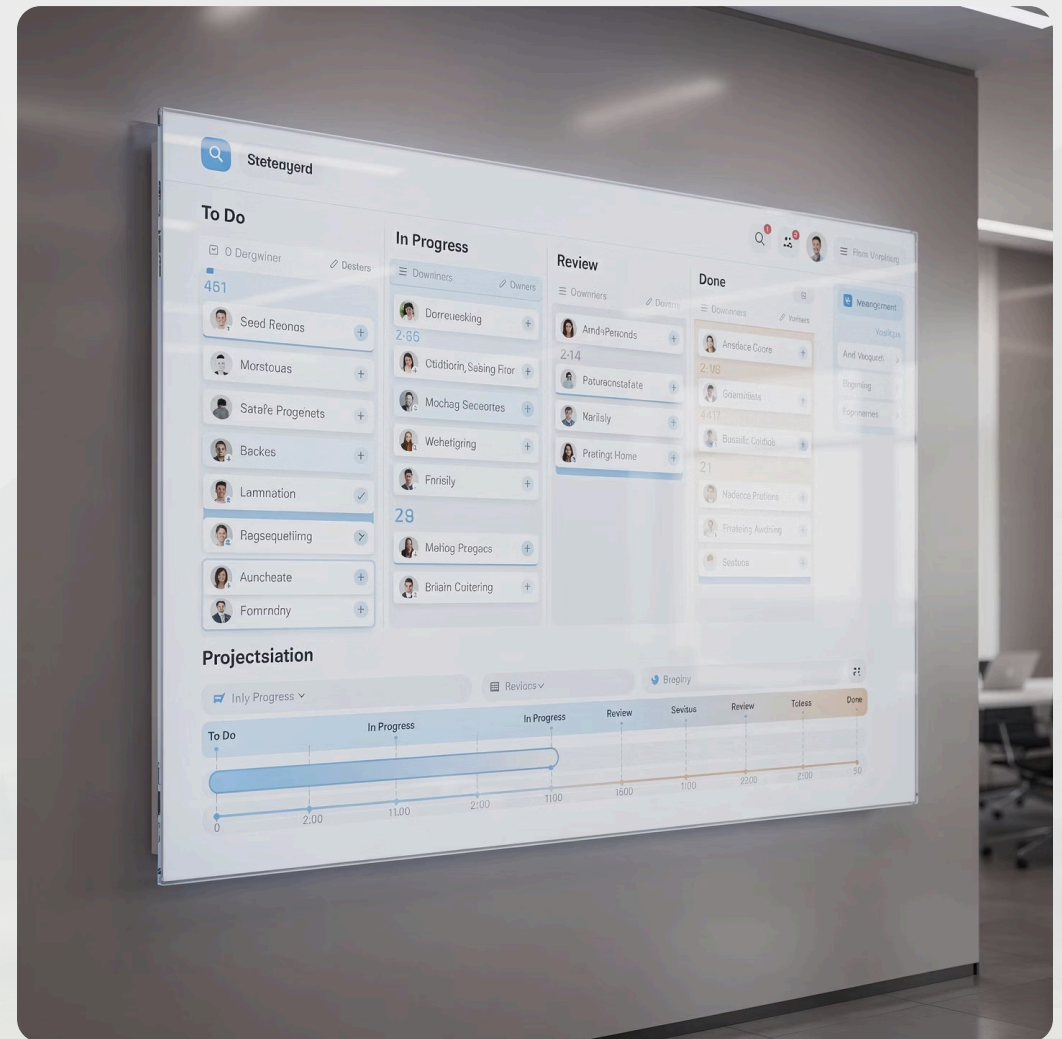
Steteuyerd

To Do

0 Dergwiner
Desters
451

Seed Reonas
Morstouas
Satafe Progenets
Backes
Lamnation
Ragsequetiing
Auncheate
Fomrndny

In Progress

Downers
Owners
Dorreuesking
2·66
Ctidtiorin, Sasing Fror
Mochag Seceortes
Wehetigring
Fnrisily
29
Metiog Progecs
Briiain Coitering

Review

Downners
Downs
AmdiaPenonds
2·14
Paturacnstafate
Narlisly
Pretingt Home

Done

Downners
Yoners
Amdace Coore
2·V8
Gaemilists
4417
Busadc Coldick
21
Nadece Pretions
Frotiong Awdising
Sextuos

Flom Vhrstoug
Meangement
Voakque
And Vaoguedi
Bqantog
Foponames

Projectsiation

Inly Progress
Revions
Breginy

To Do
In Progress
In Progress
Review
Sevitius
Review
Toiess
Done

0
2:00
11:00
2:00
1100
1600
1100
2200
2500
30